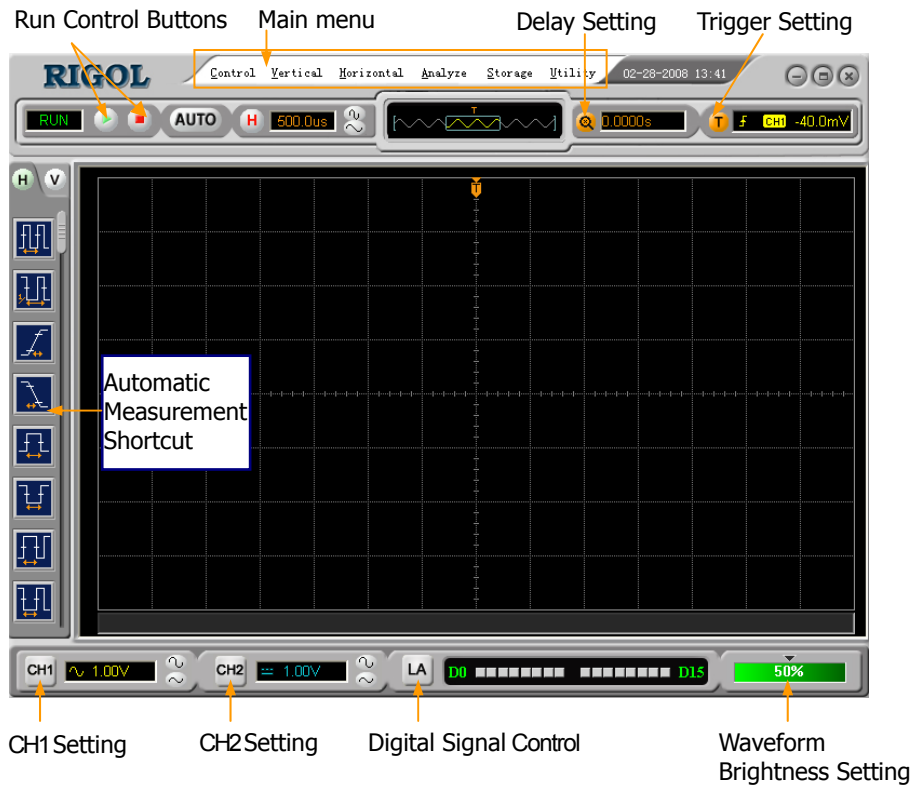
Run Control Buttons

Main menu

Delay Setting

Trigger Setting

RIGOL

Control Vertical Horizontal Analyze Storage Utility

02-28-2008 13:41

RUN

AUTO

H 500.0us

T

0.0000s

T CH1 -40.0mV

H V

T

Automatic Measurement Shortcut

CH1 1.00V

CH2 1.00V

LA

D0 D15

50%

CH1 Setting

CH2 Setting

Digital Signal Control

Waveform Brightness Setting